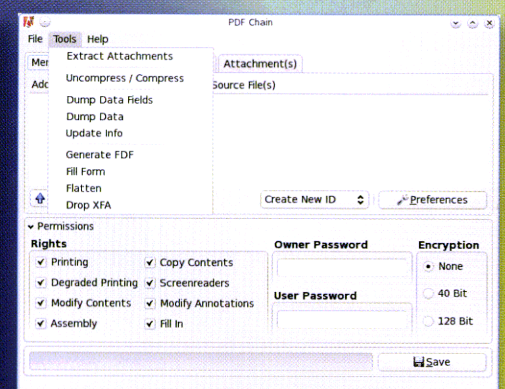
PDF Chain

File Tools Help

Mer

Add

Extract Attachments

Uncompress / Compress

Dump Data Fields

Dump Data

Update Info

Generate FDF

Fill Form

Flatten

Drop XFA

Attachment(s)

Source File(s)

Create New ID

Preferences

Permissions

Rights

Printing

Degraded Printing

Modify Contents

Assembly

Copy Contents

Screenreaders

Modify Annotations

Fill In

Owner Password

User Password

Encryption

None

40 Bit

128 Bit

Save